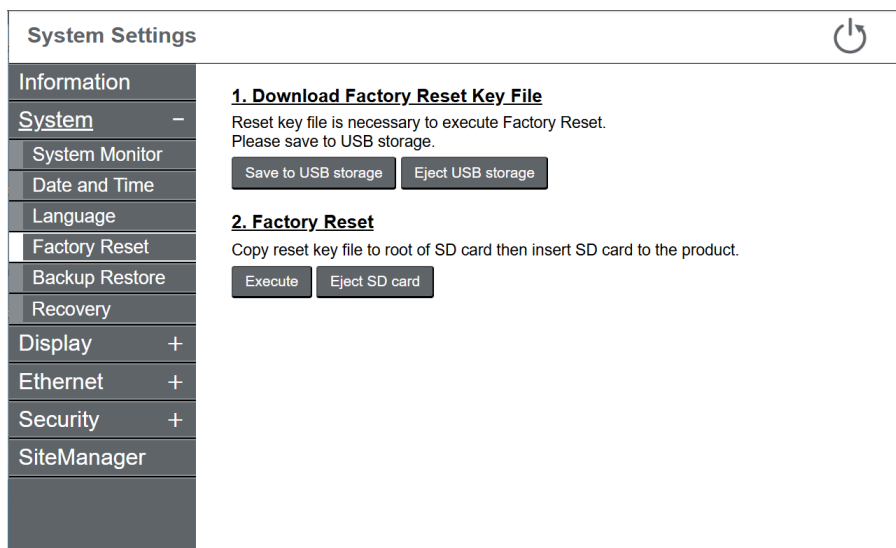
System Settings

Information
System −
System Monitor
Date and Time
Language
Factory Reset
Backup Restore
Recovery
Display +
Ethernet +
Security +
SiteManager

1. Download Factory Reset Key File
Reset key file is necessary to execute Factory Reset.
Please save to USB storage.

Save to USB storage
Eject USB storage

2. Factory Reset
Copy reset key file to root of SD card then insert SD card to the product.

Execute
Eject SD card